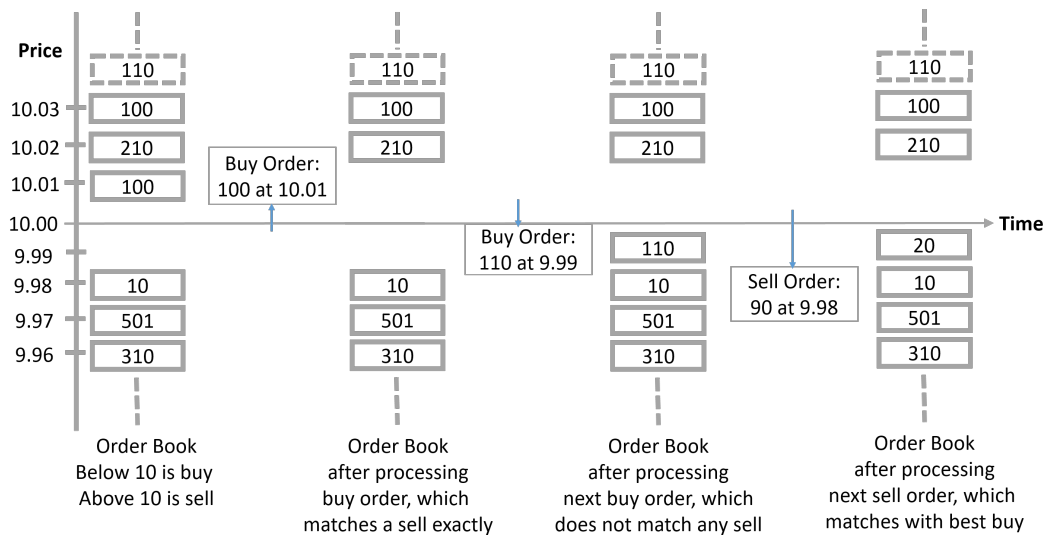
Price

10.03
10.02
10.01
10.00
9.99
9.98
9.97
9.96

110
100
210
100

10
501
310

Order Book
Below 10 is buy
Above 10 is sell

Buy Order:
100 at 10.01

110
100
210

10
501
310

Order Book
after processing
buy order, which
matches a sell exactly

Buy Order:
110 at 9.99

110
100
210

110
10
501
310

Order Book
after processing
next buy order, which
does not match any sell

Sell Order:
90 at 9.98

110
100
210

20
10
501
310

Order Book
after processing
next sell order, which
matches with best buy

Time